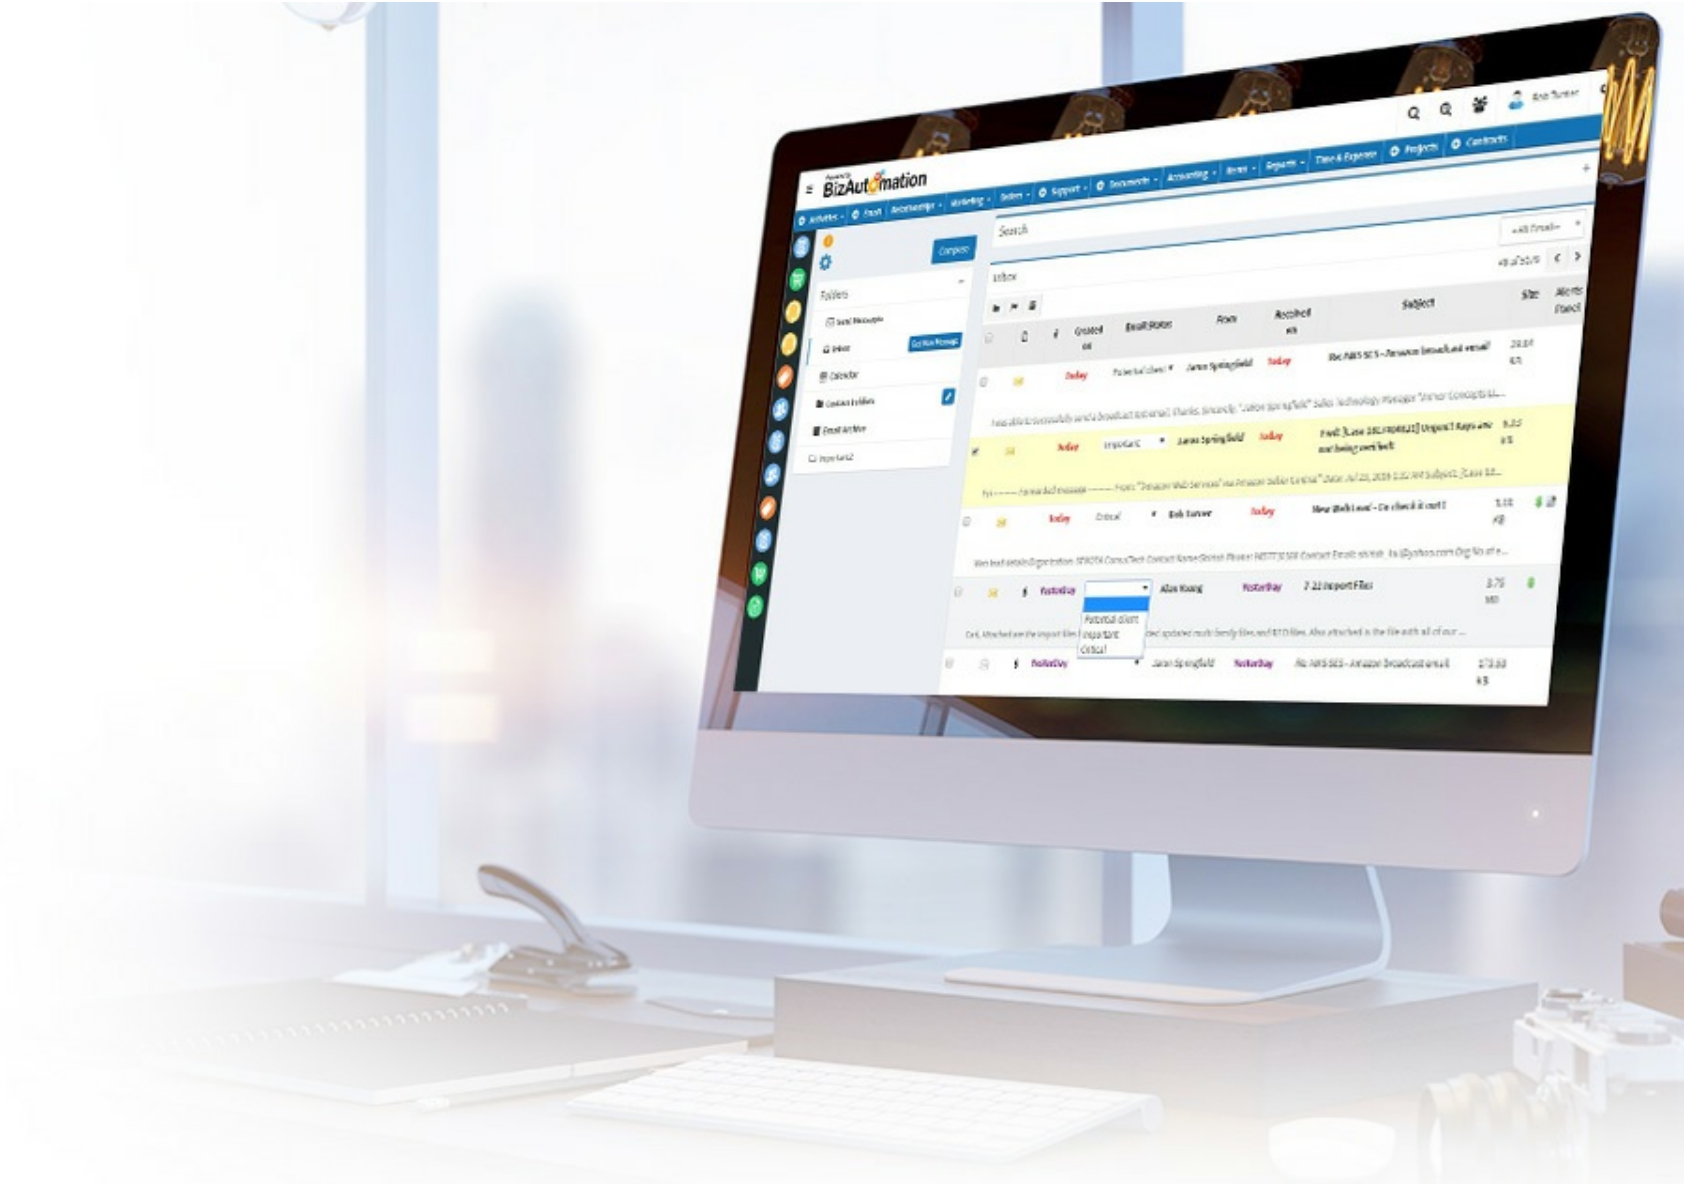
BizAutomation

Activities · Email · Relationships · Marketing · Orders · Support · Documents · Accounting · Items · Reports · Time & Expense · Projects · Contracts

Bob Turner

Compose

Folders

Sent Messages

Inbox

Get New Message

Calendar

Custom Folders

Email Archive

Search

--All Emails--

Inbox

Created on | Email Status | From | Received on | Subject | Size | Alerts

Today | Potential client | Jaron Springfield | Today | Re: AWS SES - Amazon broadcast email | 29.84 KB

Today | Important | Jaron Springfield | Today | Fwd: [Case 1] Urgent! Keys are not being verified | 9.33 KB

Today | Critical | Bob Turner | Today | New Web Lead - Go check it out! | 3.18 KB

Yesterday | Alex Kwang | Yesterday | 7-22 Import Files | 3.78 MB

Potential client
Important
Critical

Yesterday | Jaron Springfield | Yesterday | Re: AWS SES - Amazon broadcast email | 173.98 KB